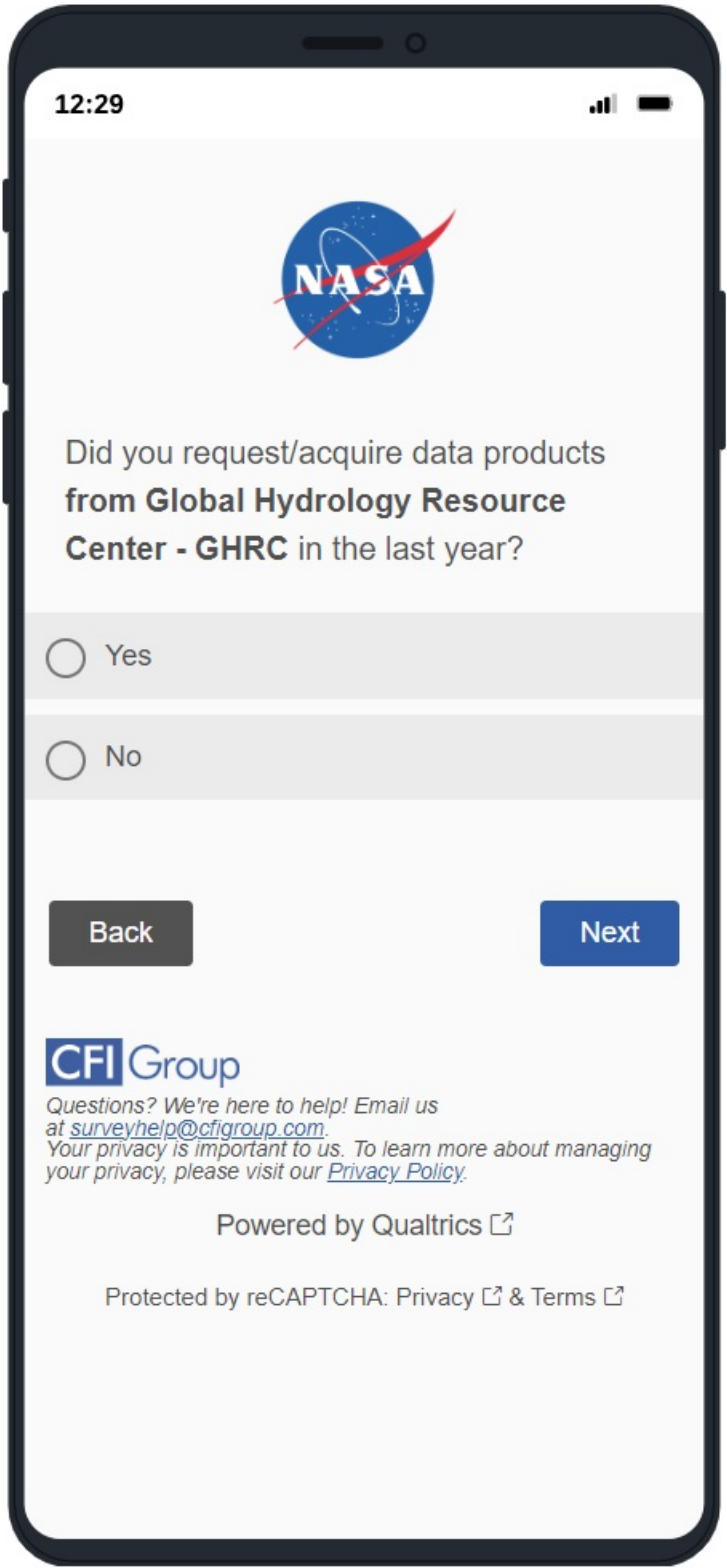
12:29

NASA

Did you request/acquire data products **from Global Hydrology Resource Center - GHRC** in the last year?

Yes

No

Back

Next

CFI Group

*Questions? We're here to help! Email us at surveyhelp@cfigroup.com.*
*Your privacy is important to us. To learn more about managing your privacy, please visit our Privacy Policy.*

Powered by Qualtrics

Protected by reCAPTCHA: Privacy & Terms